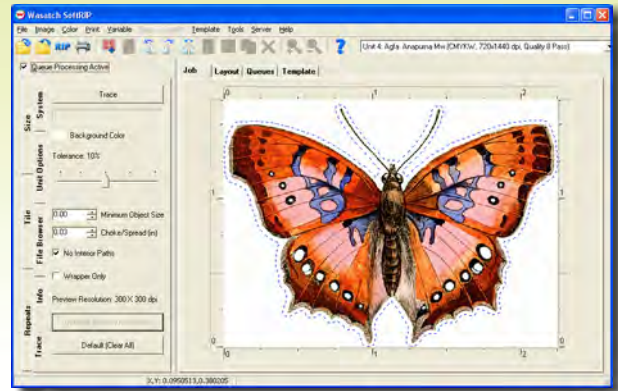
Wasatch SoftRIP

File Image Color Print Variable Template Tools Server Help

RIP

Unit 4: Agfa Anapurna Mw (CMYKW, 720x1440 dpi, Quality 8 Pass)

Queue Processing Active

Job Layout Queues Template

System

Size

Unit Options

Tile

File Browser

Info

Repeats

Trace

Trace

Background Color

Tolerance: 10%

0.00 Minimum Object Size

0.03 Choke/Spread (in)

No Interior Paths

Wrapper Only

Preview Resolution: 300 X 300 dpi

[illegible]

Default (Clear All)

0

1

2

0

1

X,Y: 0.0950513,0.380205